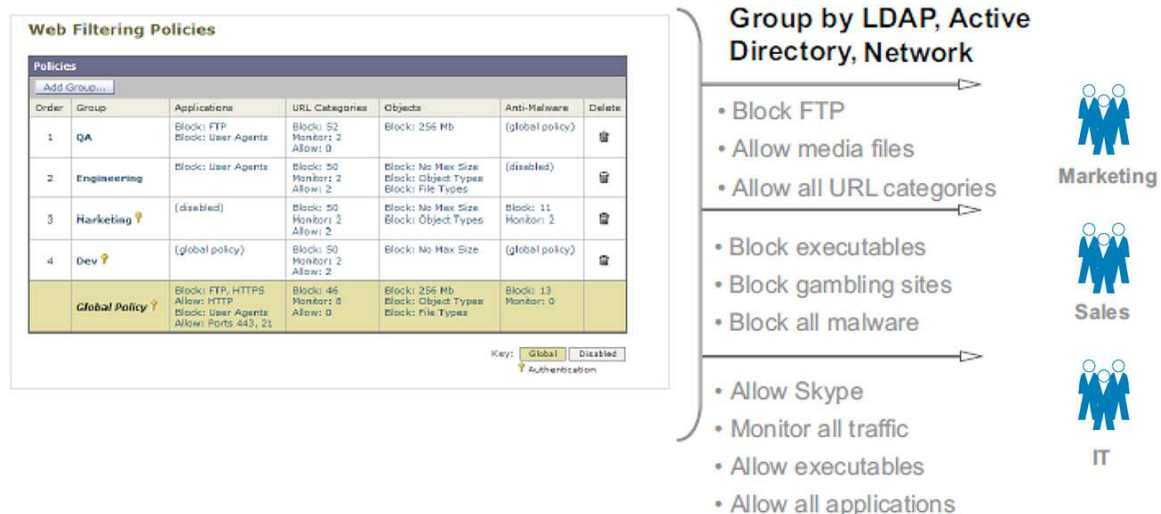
Web Filtering Policies

Policies

Add Group...

| Order | Group | Applications | URL Categories | Objects | Anti-Malware | Delete |
|---|---|---|---|---|---|---|
| 1 | QA | Block: FTP Block: User Agents | Block: 52 Monitor: 2 Allow: 0 | Block: 256 Mb | (global policy) | |
| 2 | Engineering | Block: User Agents | Block: 50 Monitor: 2 Allow: 2 | Block: No Max Size Block: Object Types Block: File Types | (disabled) | |
| 3 | Marketing | (disabled) | Block: 50 Monitor: 2 Allow: 2 | Block: No Max Size Block: Object Types | Block: 11 Monitor: 2 | |
| 4 | Dev | (global policy) | Block: 50 Monitor: 2 Allow: 2 | Block: No Max Size | (global policy) | |
| | Global Policy | Block: FTP, HTTPS Allow: HTTP Block: User Agents Allow: Ports 443, 21 | Block: 46 Monitor: 8 Allow: 0 | Block: 256 Mb Block: Object Types Block: File Types | Block: 13 Monitor: 0 | |

Key: Global Disabled
Authentication

Group by LDAP, Active Directory, Network

• Block FTP
• Allow media files
• Allow all URL categories

Marketing

• Block executables
• Block gambling sites
• Block all malware

Sales

• Allow Skype
• Monitor all traffic
• Allow executables
• Allow all applications

IT